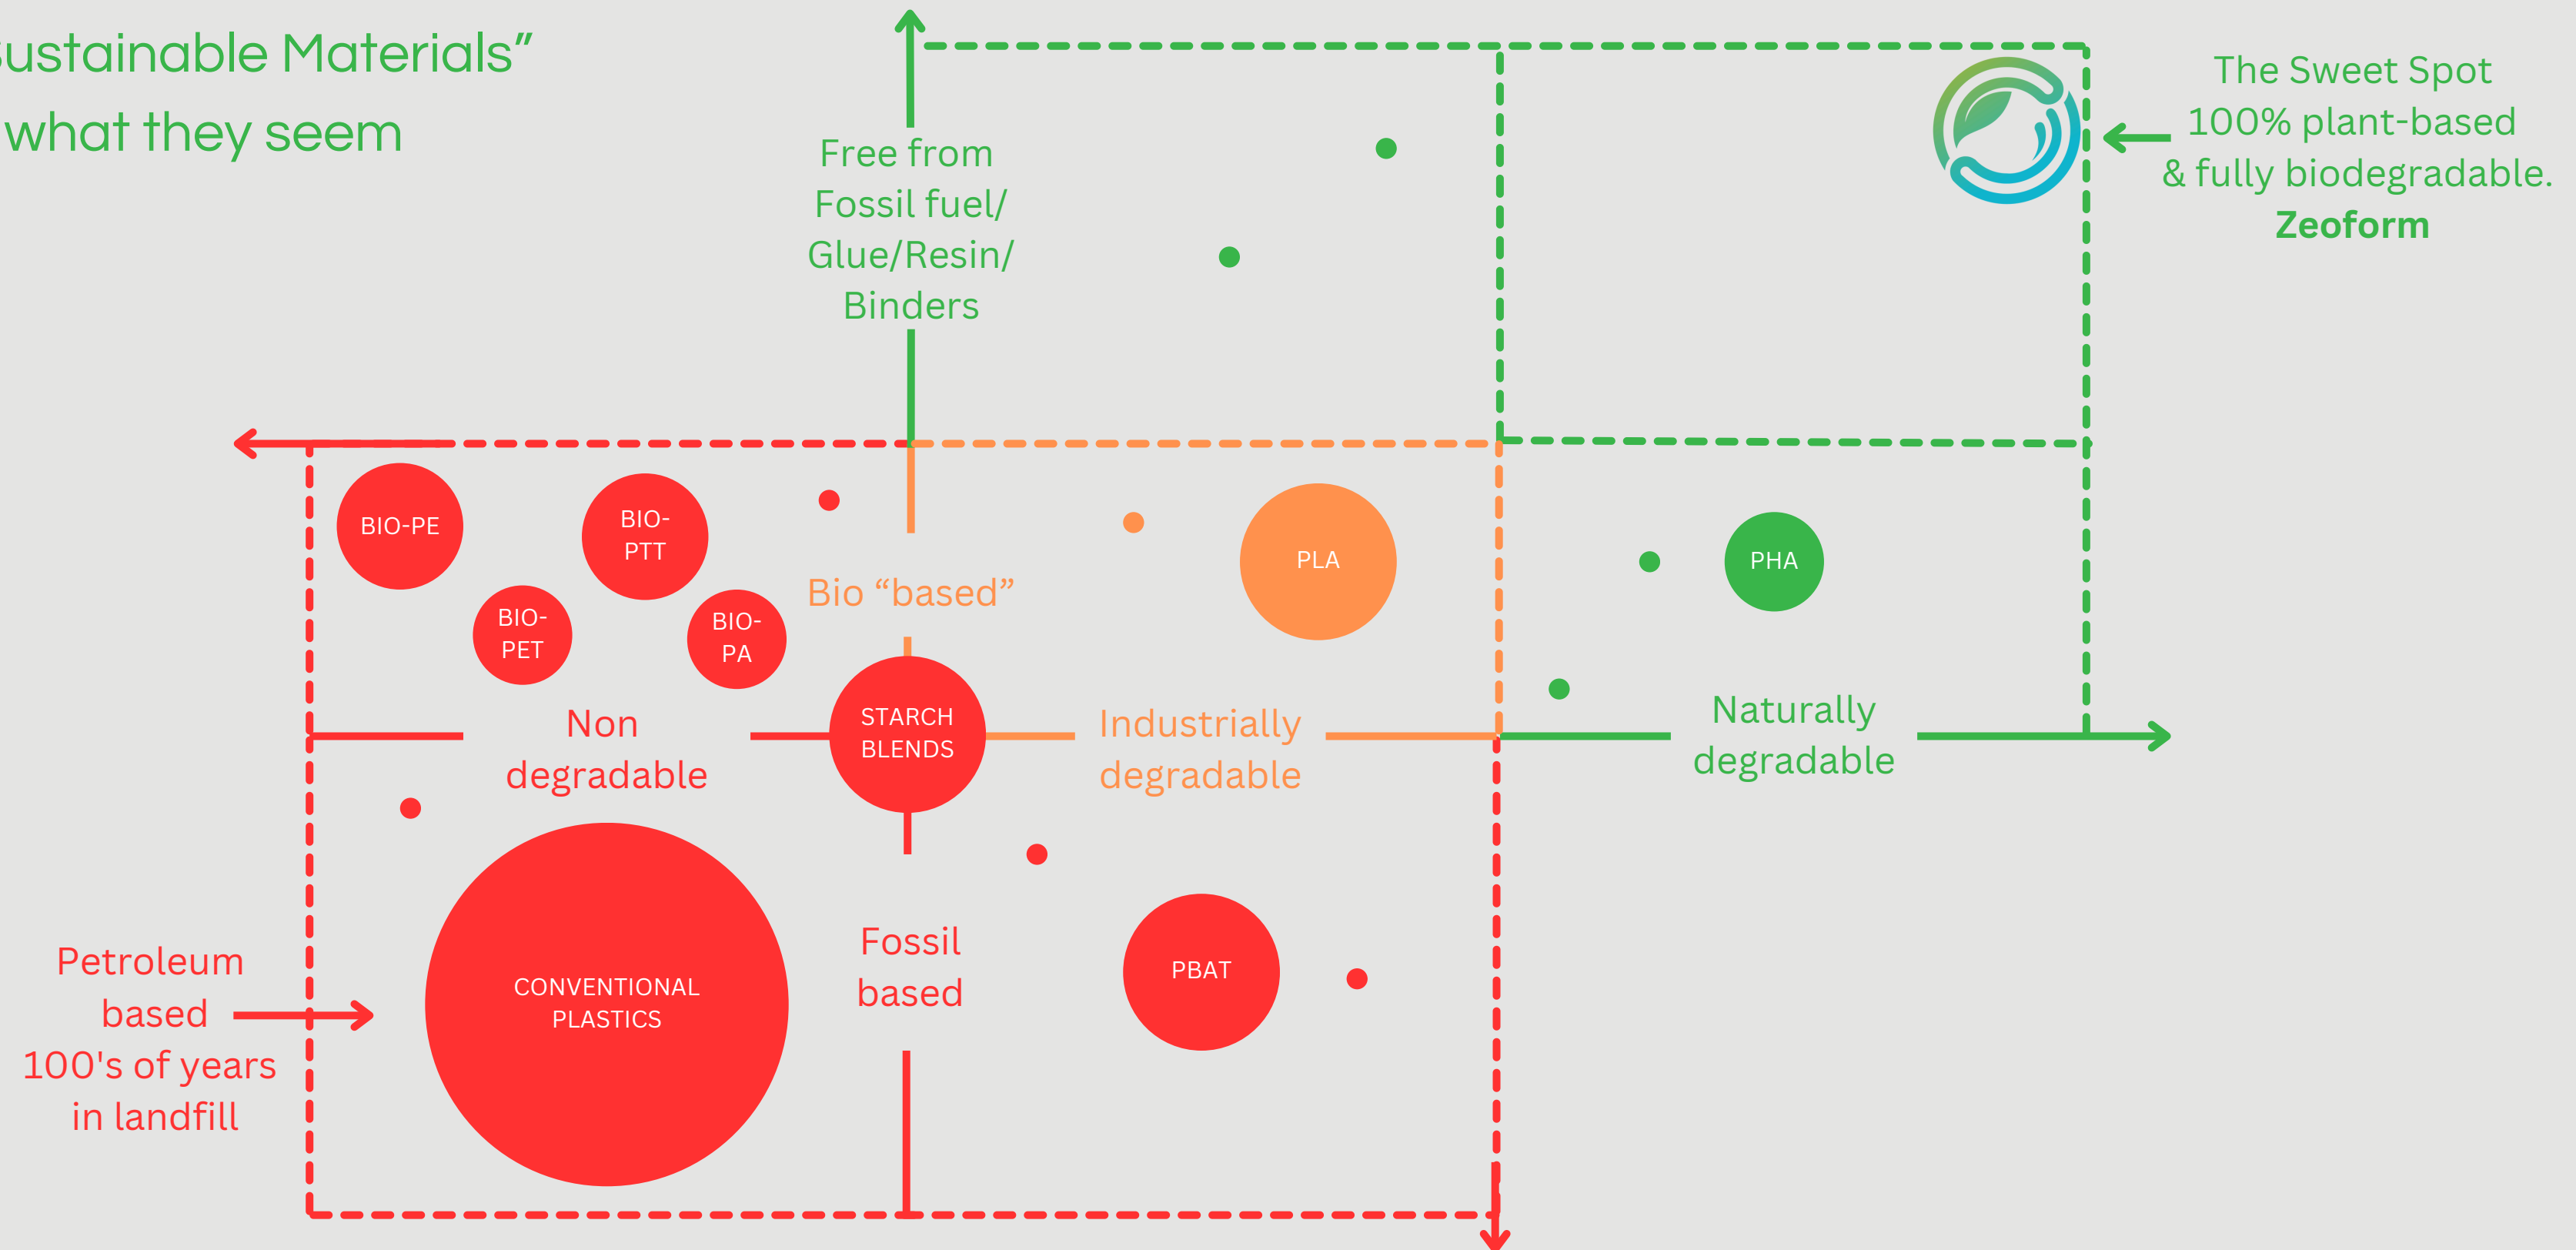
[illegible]ustainable Materials"
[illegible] what they seem

Free from Fossil fuel/ Glue/Resin/ Binders

The Sweet Spot
100% plant-based
& fully biodegradable.
Zeoform

BIO-PE

BIO-PTT

BIO-PET

BIO-PA

Bio "based"

PLA

PHA

STARCH BLENDS

Non degradable

Industrially degradable

Naturally degradable

Petroleum based
100's of years in landfill

CONVENTIONAL PLASTICS

Fossil based

PBAT